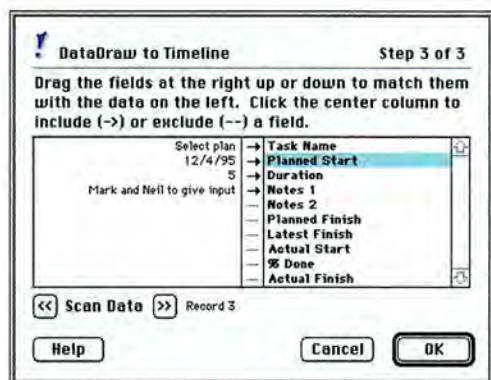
DataDraw to Timeline

Step 3 of 3

Drag the fields at the right up or down to match them with the data on the left. Click the center column to include (->) or exclude (--) a field.

| | | |
|---|---|---|
| Select plan | → | Task Name |
| 12/4/95 | → | Planned Start |
| 5 | → | Duration |
| Mark and Neil to give input | → | Notes 1 |
| | — | Notes 2 |
| | — | Planned Finish |
| | — | Latest Finish |
| | — | Actual Start |
| | — | % Done |
| | — | Actual Finish |

<< Scan Data >> Record 3

Help

Cancel

OK